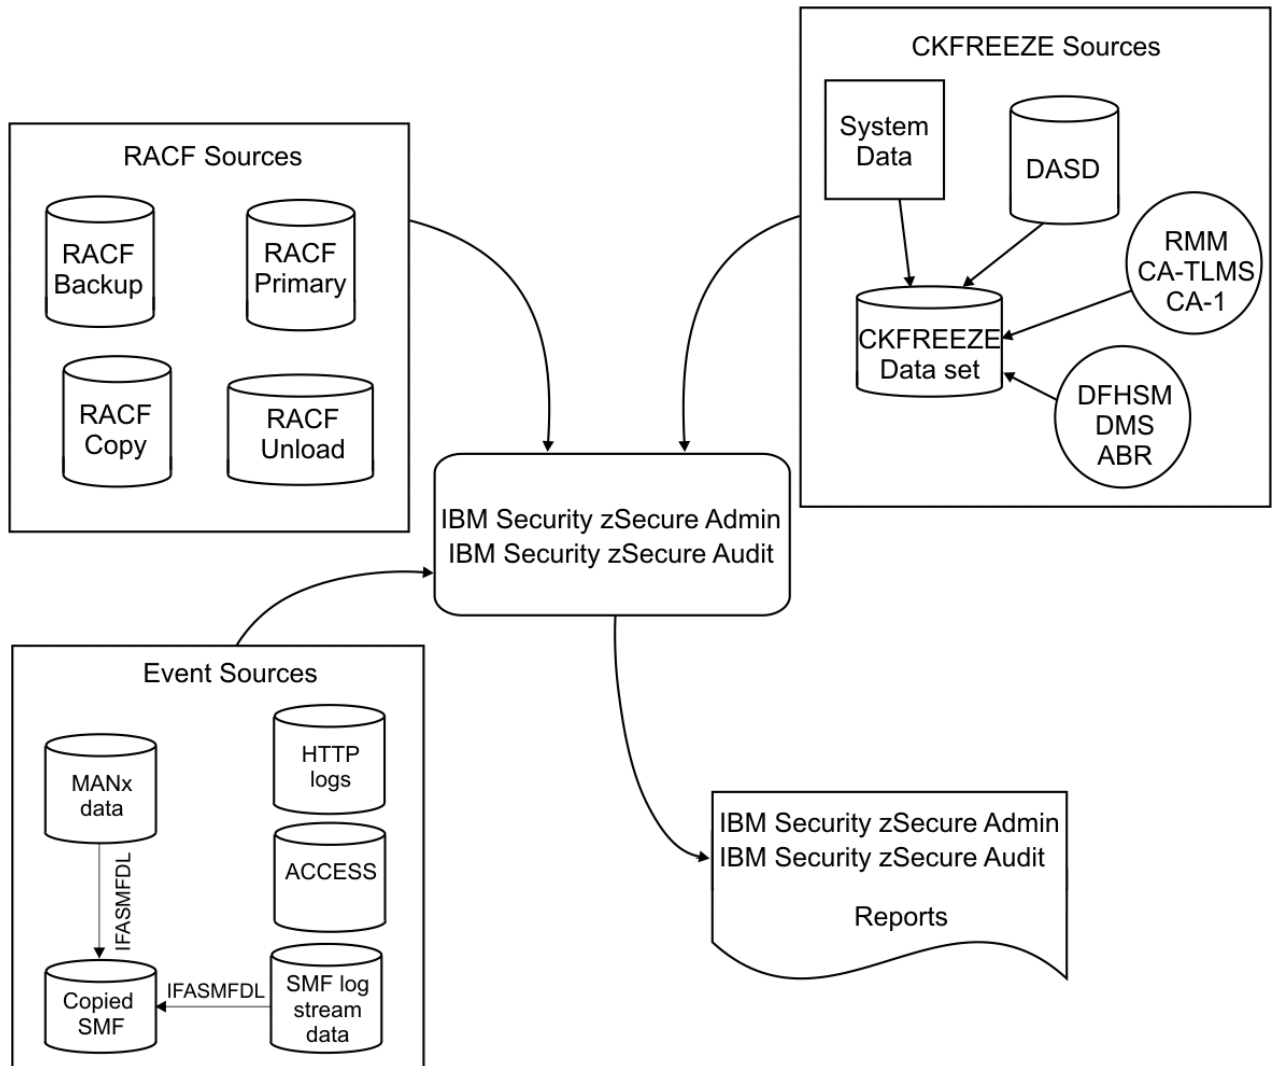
RACF Sources

RACF Backup

RACF Primary

RACF Copy

RACF Unload

CKFREEZE Sources

System Data

DASD

RMM CA-TLMS CA-1

CKFREEZE Data set

DFHSM DMS ABR

IBM Security zSecure Admin
IBM Security zSecure Audit

Event Sources

MANx data

IFASMFDL

Copied SMF

IFASMFDL

HTTP logs

ACCESS

SMF log stream data

IBM Security zSecure Admin
IBM Security zSecure Audit

Reports